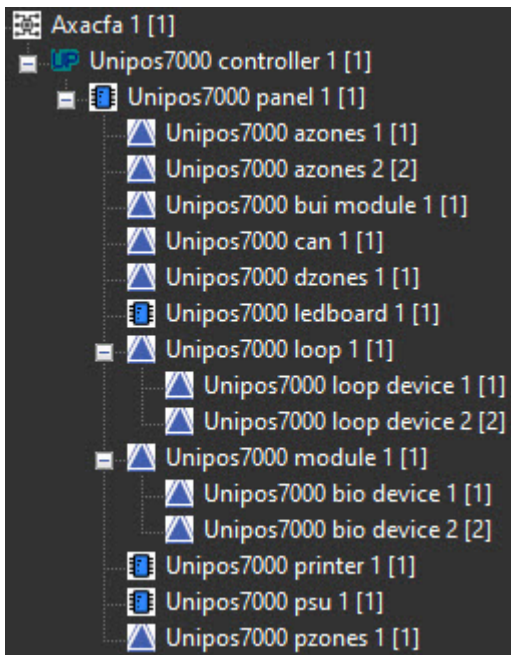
Axacfa 1 [1]
Unipos7000 controller 1 [1]
Unipos7000 panel 1 [1]
Unipos7000 azones 1 [1]
Unipos7000 azones 2 [2]
Unipos7000 bui module 1 [1]
Unipos7000 can 1 [1]
Unipos7000 dzones 1 [1]
Unipos7000 ledboard 1 [1]
Unipos7000 loop 1 [1]
Unipos7000 loop device 1 [1]
Unipos7000 loop device 2 [2]
Unipos7000 module 1 [1]
Unipos7000 bio device 1 [1]
Unipos7000 bio device 2 [2]
Unipos7000 printer 1 [1]
Unipos7000 psu 1 [1]
Unipos7000 pzones 1 [1]